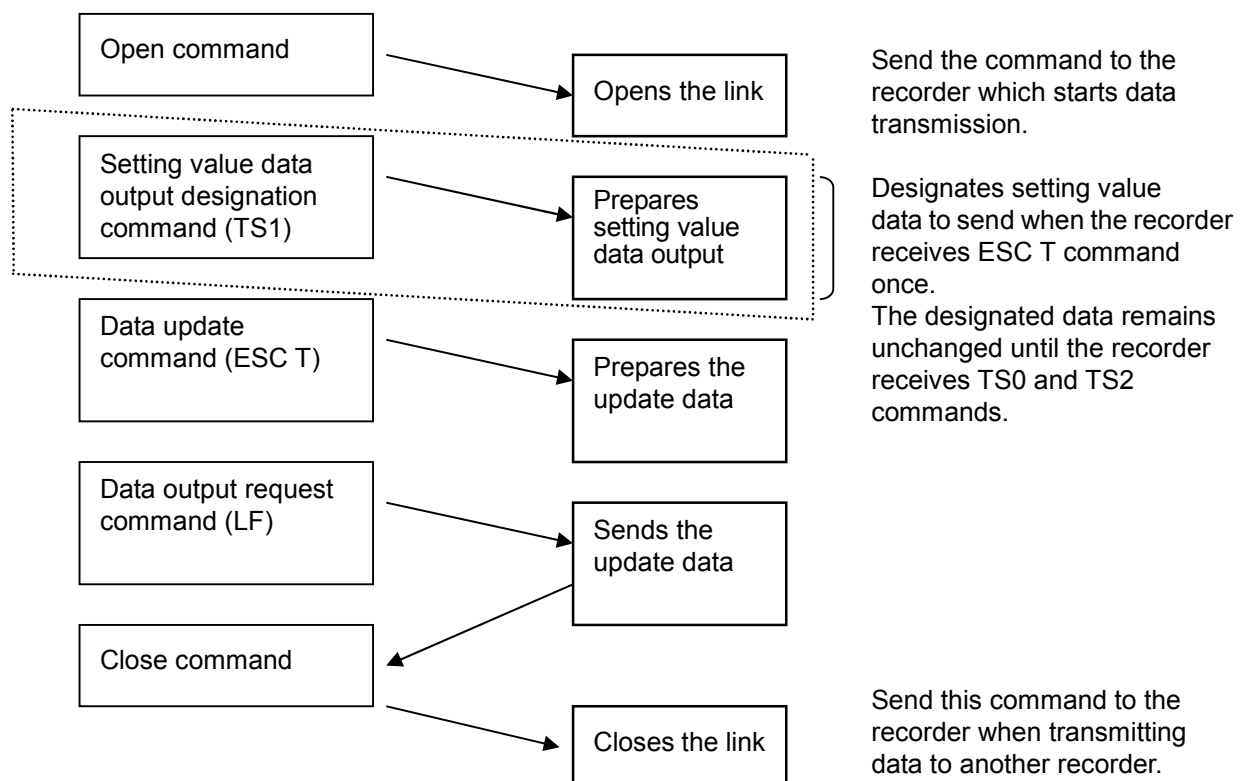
Open command

Opens the link

Send the command to the recorder which starts data transmission.

Setting value data output designation command (TS1)

Prepares setting value data output

Designates setting value data to send when the recorder receives ESC T command once.
The designated data remains unchanged until the recorder receives TS0 and TS2 commands.

Data update command (ESC T)

Prepares the update data

Data output request command (LF)

Sends the update data

Close command

Closes the link

Send this command to the recorder when transmitting data to another recorder.